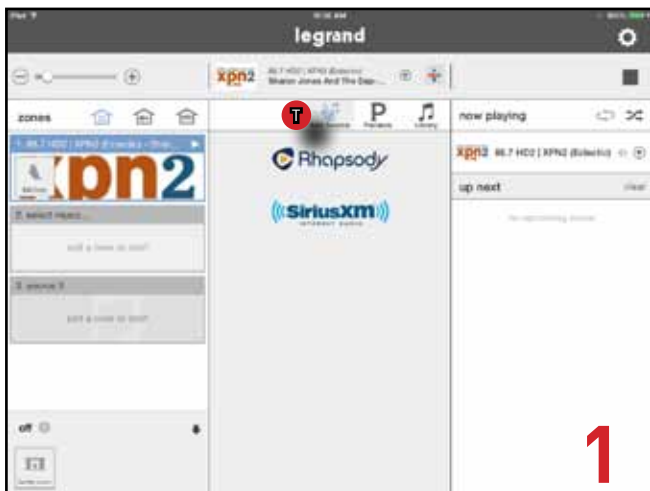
legrand

xpn2 88.7 HD2 | XPN2 (Eclectic)
Sharon Jones And The Dap...

zones

T

Rhapsody

SiriusXM
INTERNET RADIO

P
Pandora

Library

now playing

xpn2 88.7 HD2 | XPN2 (Eclectic)

up next

clear

1 - 88.7 HD2 | XPN2 (Eclectic) - Shar...

xpn2

2. select music...

3. source 3

off

1